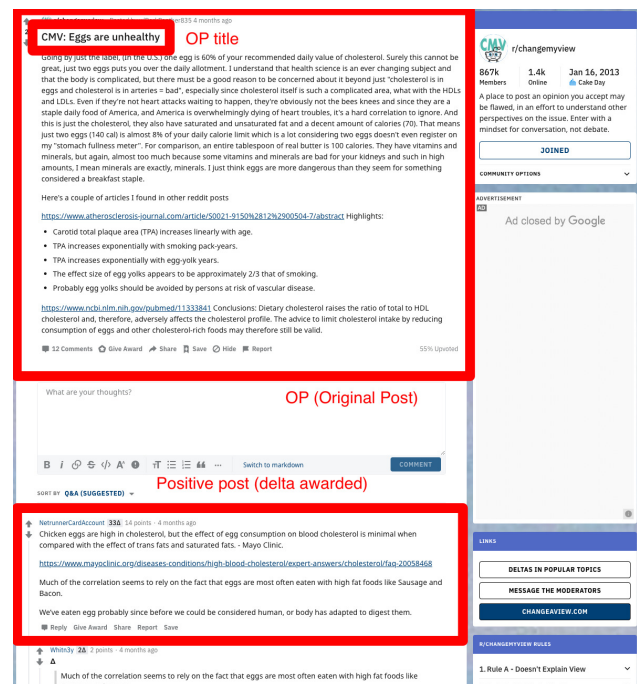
Posted by u/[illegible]er835 4 months ago

CMV: Eggs are unhealthy

OP title

Going by just the label, (in the U.S.) one egg is 60% of your recommended daily value of cholesterol. Surely this cannot be great, just two eggs puts you over the daily allotment. I understand that health science is an ever changing subject and that the body is complicated, but there must be a good reason to be concerned about it beyond just "cholesterol is in eggs and cholesterol is in arteries = bad", especially since cholesterol itself is such a complicated area, what with the HDLs and LDLs. Even if they're not heart attacks waiting to happen, they're obviously not the bees knees and since they are a staple daily food of America, and America is overwhelmingly dying of heart troubles, it's a hard correlation to ignore. And this is just the cholesterol, they also have saturated and unsaturated fat and a decent amount of calories (70). That means just two eggs (140 cal) is almost 8% of your daily calorie limit which is a lot considering two eggs doesn't even register on my "stomach fullness meter". For comparison, an entire tablespoon of real butter is 100 calories. They have vitamins and minerals, but again, almost too much because some vitamins and minerals are bad for your kidneys and such in high amounts, I mean minerals are exactly, minerals. I just think eggs are more dangerous than they seem for something considered a breakfast staple.

Here's a couple of articles I found in other reddit posts

https://www.atherosclerosis-journal.com/article/S0021-9150%2812%2900504-7/abstract Highlights:

- Carotid total plaque area (TPA) increases linearly with age.
- TPA increases exponentially with smoking pack-years.
- TPA increases exponentially with egg-yolk years.
- The effect size of egg yolks appears to be approximately 2/3 that of smoking.
- Probably egg yolks should be avoided by persons at risk of vascular disease.

https://www.ncbi.nlm.nih.gov/pubmed/11333841 Conclusions: Dietary cholesterol raises the ratio of total to HDL cholesterol and, therefore, adversely affects the cholesterol profile. The advice to limit cholesterol intake by reducing consumption of eggs and other cholesterol-rich foods may therefore still be valid.

12 Comments Give Award Share Save Hide Report 55% Upvoted

What are your thoughts?

OP (Original Post)

B i S </> A^ ⓘ T ... Switch to markdown COMMENT

SORT BY Q&A (SUGGESTED)

Positive post (delta awarded)

NetrunnerCardAccount 33Δ 14 points · 4 months ago
Chicken eggs are high in cholesterol, but the effect of egg consumption on blood cholesterol is minimal when compared with the effect of trans fats and saturated fats. - Mayo Clinic.

https://www.mayoclinic.org/diseases-conditions/high-blood-cholesterol/expert-answers/cholesterol/faq-20058468

Much of the correlation seems to rely on the fact that eggs are most often eaten with high fat foods like Sausage and Bacon.

We've eaten egg probably since before we could be considered human, or body has adapted to digest them.

Reply Give Award Share Report Save

Whitn3y 2Δ 2 points · 4 months ago
Δ

Much of the correlation seems to rely on the fact that eggs are most often eaten with high fat foods like

r/changemyview
867k Members 1.4k Online Jan 16, 2013 Cake Day
A place to post an opinion you accept may be flawed, in an effort to understand other perspectives on the issue. Enter with a mindset for conversation, not debate.
JOINED
COMMUNITY OPTIONS

ADVERTISEMENT
Ad closed by Google

LINKS
DELTAS IN POPULAR TOPICS
MESSAGE THE MODERATORS
CHANGEAVIEW.COM

R/CHANGEMYVIEW RULES
1. Rule A - Doesn't Explain View